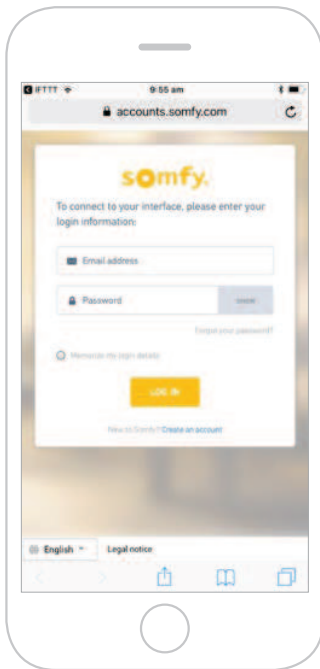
IFTTT
9:55 am
accounts.somfy.com

somfy.

To connect to your interface, please enter your login information:

Email address

Password
SHOW

Forgot your password?

Memorize my login details

LOG IN

New to Somfy? Create an account

English
Legal notice